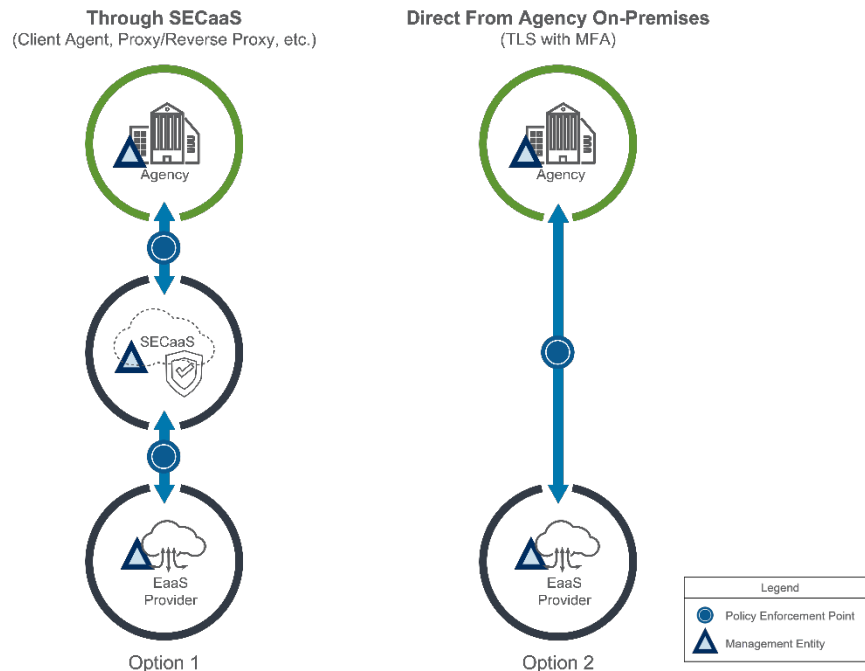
Through SECaaS
(Client Agent, Proxy/Reverse Proxy, etc.)

Agency

SECaaS

EaaS Provider

Option 1

Direct From Agency On-Premises
(TLS with MFA)

Agency

EaaS Provider

Option 2

Legend
Policy Enforcement Point
Management Entity